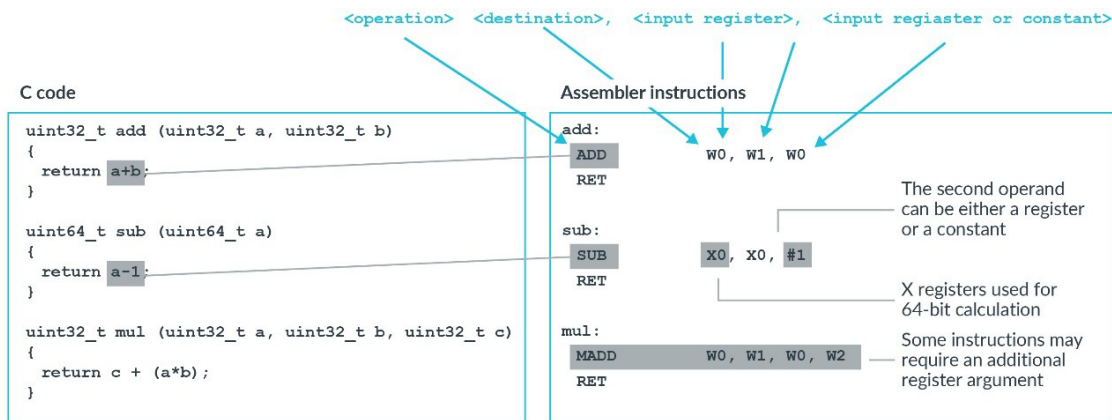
<operation> <destination>, <input register>, <input regiaster or constant>

C code

uint32_t add (uint32_t a, uint32_t b)
{
return a+b;
}

uint64_t sub (uint64_t a)
{
return a-1;
}

uint32_t mul (uint32_t a, uint32_t b, uint32_t c)
{
return c + (a*b);
}

Assembler instructions

add:
ADD W0, W1, W0
RET

sub:
SUB X0, X0, #1
RET

mul:
MADD W0, W1, W0, W2
RET

The second operand can be either a register or a constant

X registers used for 64-bit calculation

Some instructions may require an additional register argument